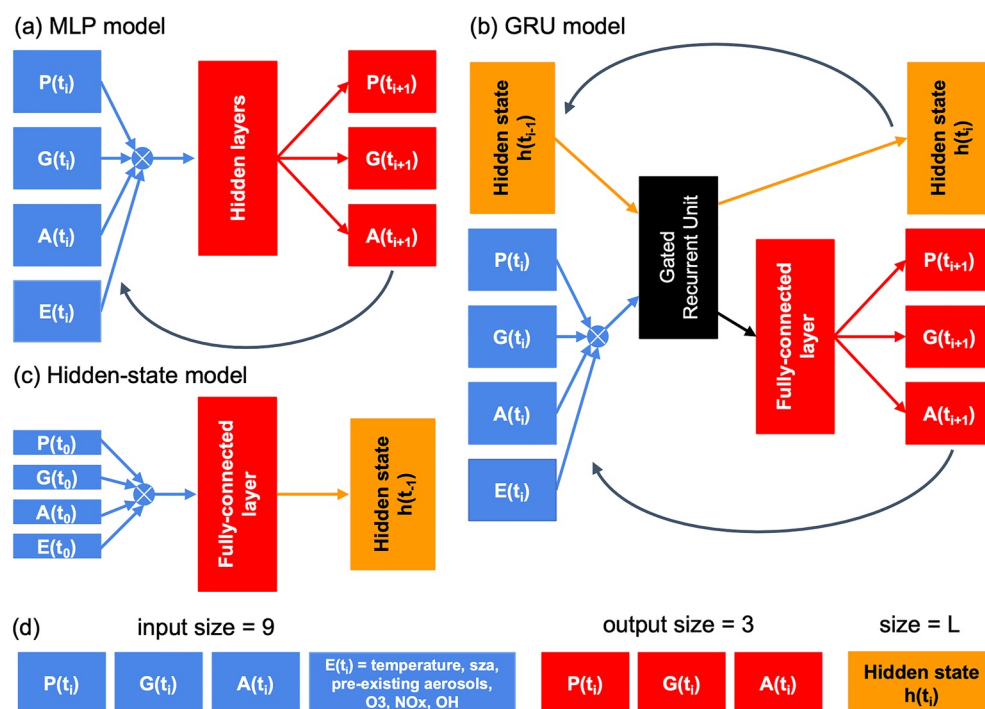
(a) MLP model

$P(t_i)$
$G(t_i)$
$A(t_i)$
$E(t_i)$

Hidden layers

$P(t_{i+1})$
$G(t_{i+1})$
$A(t_{i+1})$

(b) GRU model

Hidden state $h(t_{i-1})$

Hidden state $h(t_i)$

Gated Recurrent Unit

$P(t_i)$
$G(t_i)$
$A(t_i)$
$E(t_i)$

Fully-connected layer

$P(t_{i+1})$
$G(t_{i+1})$
$A(t_{i+1})$

(c) Hidden-state model

$P(t_0)$
$G(t_0)$
$A(t_0)$
$E(t_0)$

Fully-connected layer

Hidden state $h(t_{-1})$

(d) input size = 9

$P(t_i)$
$G(t_i)$
$A(t_i)$
$E(t_i)$ = temperature, sza, pre-existing aerosols, O3, NOx, OH

output size = 3

$P(t_i)$
$G(t_i)$
$A(t_i)$

size = L

Hidden state $h(t_i)$